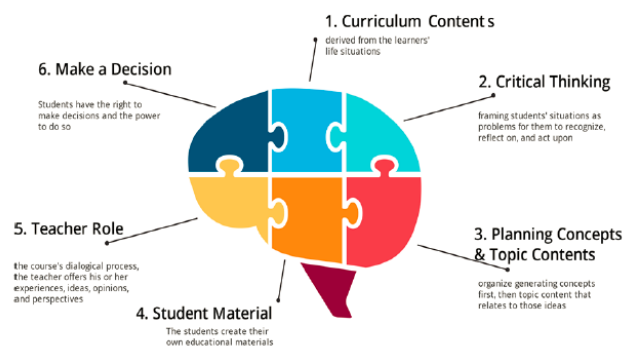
1. Curriculum Contents
derived from the learners' life situations

6. Make a Decision
Students have the right to make decisions and the power to do so

2. Critical Thinking
framing students' situations as problems for them to recognize, reflect on, and act upon

5. Teacher Role
the course's dialogical process, the teacher offers his or her experiences, ideas, opinions, and perspectives

3. Planning Concepts & Topic Contents
organize generating concepts first, then topic content that relates to those ideas

4. Student Material
The students create their own educational materials